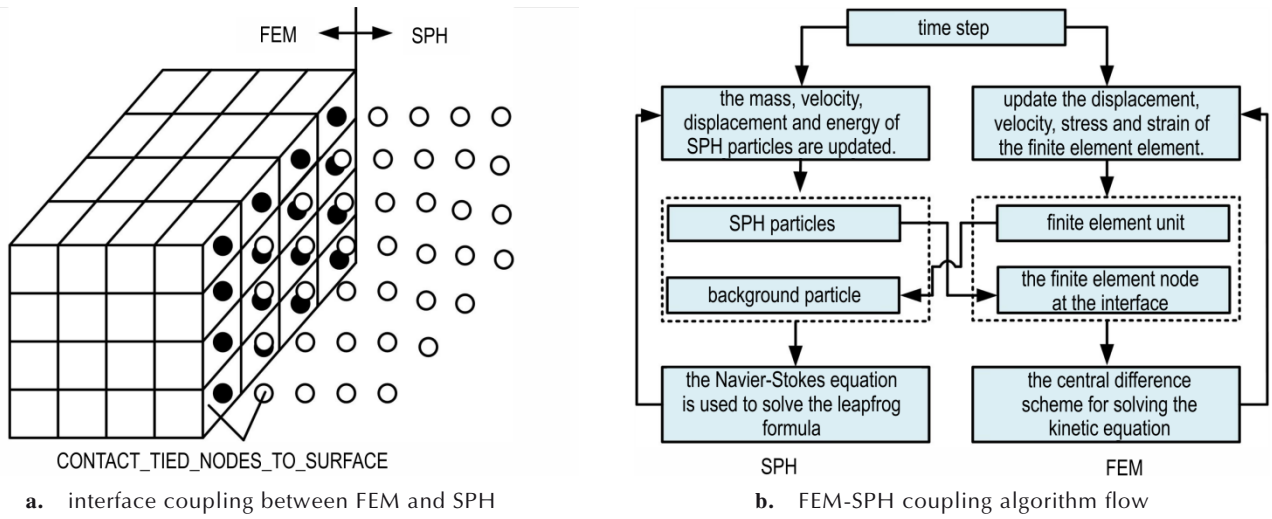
FEM SPH

CONTACT_TIED_NODES_TO_SURFACE

a. interface coupling between FEM and SPH

time step

the mass, velocity, displacement and energy of SPH particles are updated.

update the displacement, velocity, stress and strain of the finite element element.

SPH particles

finite element unit

background particle

the finite element node at the interface

the Navier-Stokes equation is used to solve the leapfrog formula

the central difference scheme for solving the kinetic equation

SPH

FEM

b. FEM-SPH coupling algorithm flow